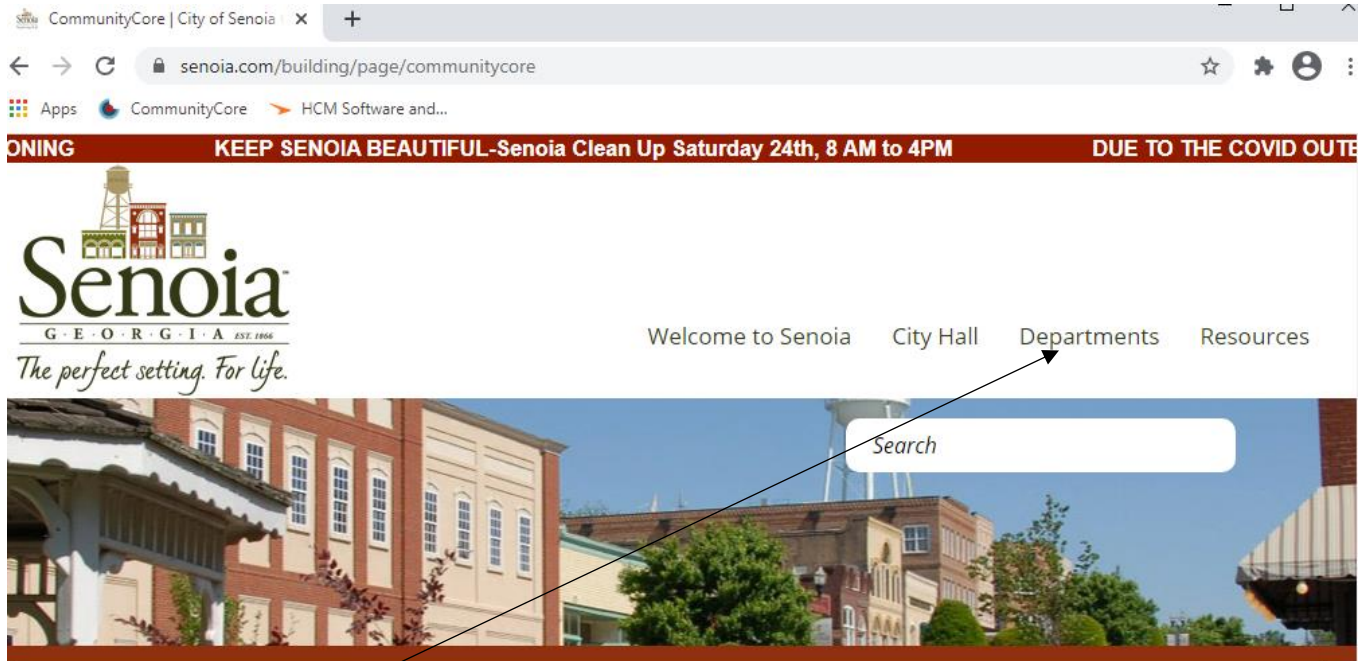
CommunityCore | City of Senoia

senoia.com/building/page/communitycore

Apps CommunityCore HCM Software and...

ONING KEEP SENOIA BEAUTIFUL-Senoia Clean Up Saturday 24th, 8 AM to 4PM DUE TO THE COVID OUTE

Senoia™
G·E·O·R·G·I·A EST. 1866
The perfect setting. For life.

Welcome to Senoia City Hall Departments Resources

Search